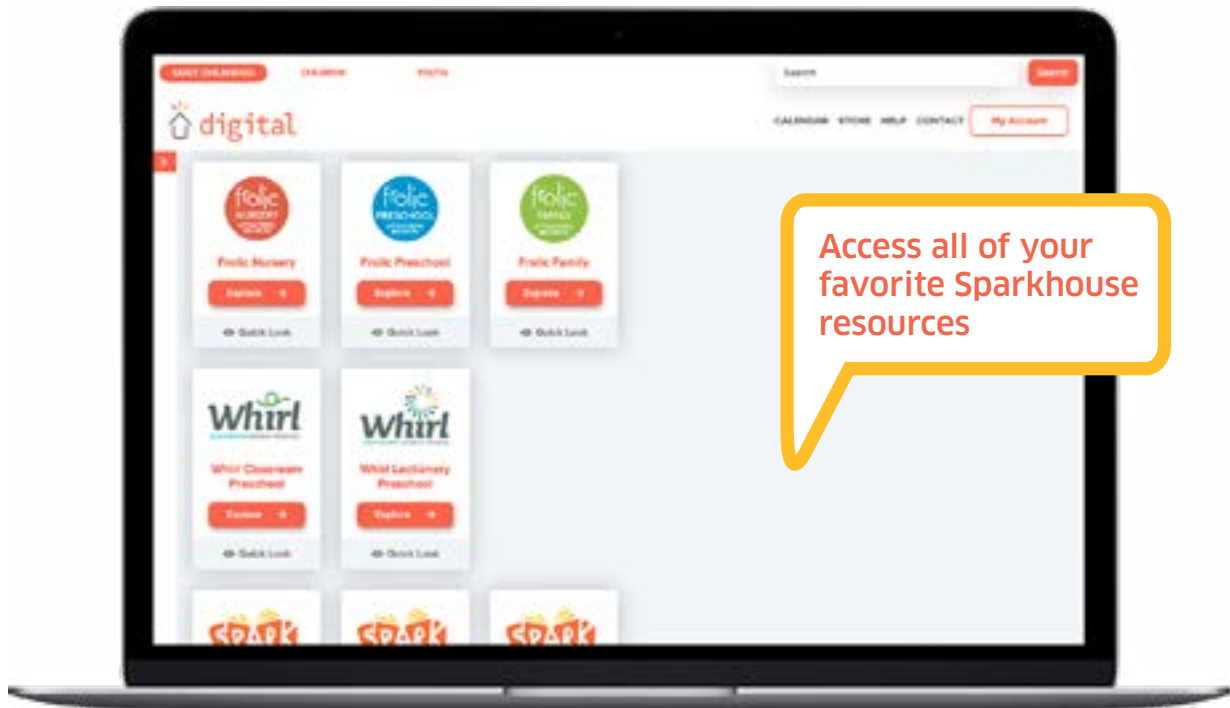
EARLY CHILDHOOD CHILDREN YOUTH

Search Search

digital

CALENDAR STORE HELP CONTACT My Account

frolic NURSERY

Frolic Nursery

Explore

Quick Look

frolic PRESCHOOL

Frolic Preschool

Explore

Quick Look

frolic FAMILY

Frolic Family

Explore

Quick Look

Whirl

Whirl Classroom Preschool

Explore

Quick Look

Whirl

Whirl Lectionary Preschool

Explore

Quick Look

SPARK

SPARK

SPARK

Access all of your favorite Sparkhouse resources